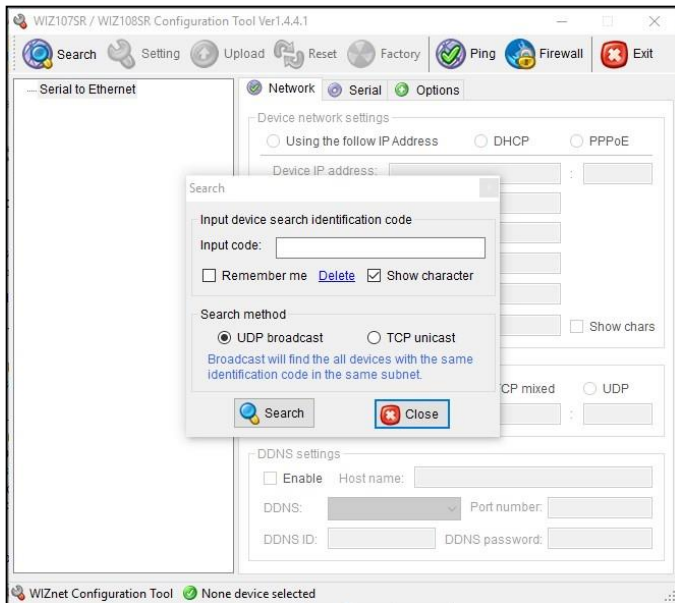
WIZ107SR / WIZ108SR Configuration Tool Ver1.4.4.1

Search Setting Upload Reset Factory Ping Firewall Exit

Serial to Ethernet

Network Serial Options

Device network settings

Using the follow IP Address DHCP PPPoE

Device IP address:

Search

Input device search identification code

Input code:

Remember me Delete Show character

Search method

UDP broadcast TCP unicast

Broadcast will find the all devices with the same identification code in the same subnet.

Search Close

Show chars

CP mixed UDP

DDNS settings

Enable Host name:

DDNS: Port number:

DDNS ID: DDNS password:

WIZnet Configuration Tool None device selected